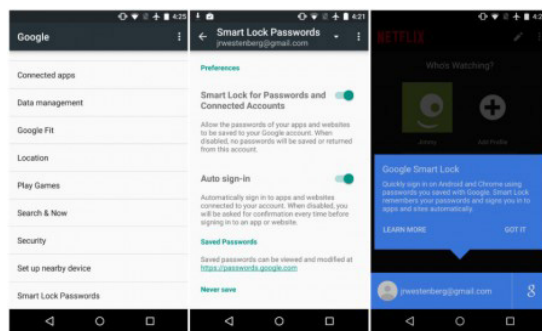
4:25
Google
Connected apps
Data management
Google Fit
Location
Play Games
Search & Now
Security
Set up nearby device
Smart Lock Passwords

4:21
Smart Lock Passwords
jrwestenberg@gmail.com
Preferences
Smart Lock for Passwords and Connected Accounts
Allow the passwords of your apps and websites to be saved to your Google account. When disabled, no passwords will be saved or returned from this account.
Auto sign-in
Automatically sign in to apps and websites connected to your account. When disabled, you will be asked for confirmation every time before signing in to an app or website.
Saved Passwords
Saved passwords can be viewed and modified at https://passwords.google.com
Never save

4:25
NETFLIX
Who's Watching?
Jimmy
Add Profile
Google Smart Lock
Quickly sign in on Android and Chrome using passwords you saved with Google. Smart Lock remembers your passwords and signs you in to apps and sites automatically.
LEARN MORE
GOT IT
jrwestenberg@gmail.com